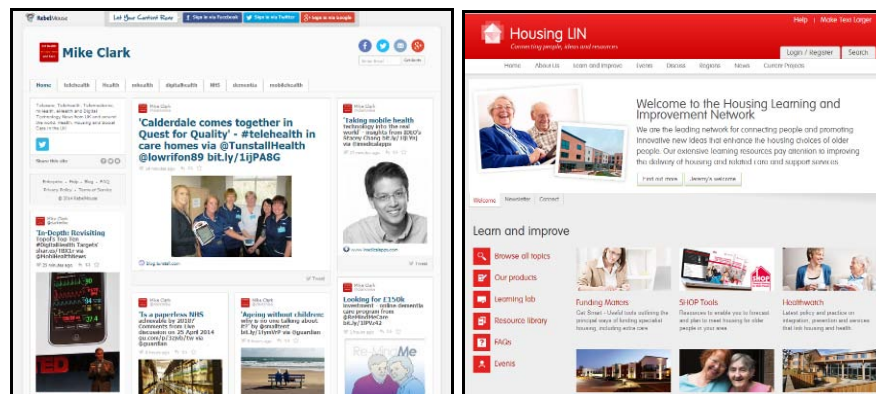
RebelMouse | Let Your Content Rise | Sign in via Facebook | Sign in via Twitter | Sign in via Google

Mike Clark

Home | telehealth | Health | mhealth | digitalhealth | NHS | dementia | mobilehealth

Mike Clark
'Calderdale comes together in Quest for Quality' - #telehealth in care homes via @TunstallHealth @lowrifon89 bit.ly/1ijPA8G

Mike Clark
'Taking mobile health technology into the real world'

'In-Depth: Revisiting'

Mike Clark
'Is a paperless NHS achievable by 2018?'

Mike Clark
'Ageing without children: #?' by @

Mike Clark
Looking for £150k

Housing LIN
Connecting people, ideas and resources

Help | Make Text Larger
Login / Register | Search

Home | About Us | Learn and improve | Events | Discuss | Regions | News | Current Projects

Welcome to the Housing Learning and Improvement Network
We are the leading network for connecting people and promoting innovative new ideas that enhance the housing choices of older people. Our extensive learning resources pay attention to improving the delivery of housing and related care and support services

Find out more | Jeremy's welcome

Welcome | Newsletter | Contact

Learn and improve
Browse all topics
Our products
Learning lab
Resource library
FAQs
Events

Funding Matters
SHOP Tools
Healthwatch